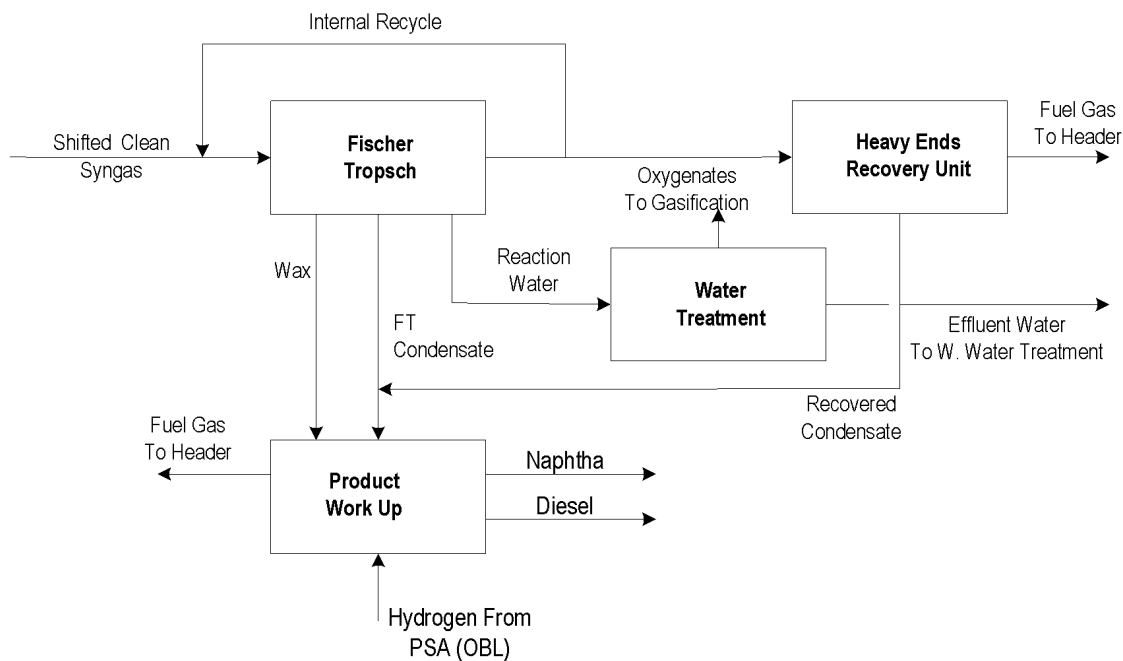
Internal Recycle

Shifted Clean Syngas

Fischer Tropsch

Heavy Ends Recovery Unit

Fuel Gas To Header

Oxygenates To Gasification

Wax

Reaction Water

Water Treatment

FT Condensate

Effluent Water To W. Water Treatment

Recovered Condensate

Fuel Gas To Header

Product Work Up

Naphtha

Diesel

Hydrogen From PSA (OBL)